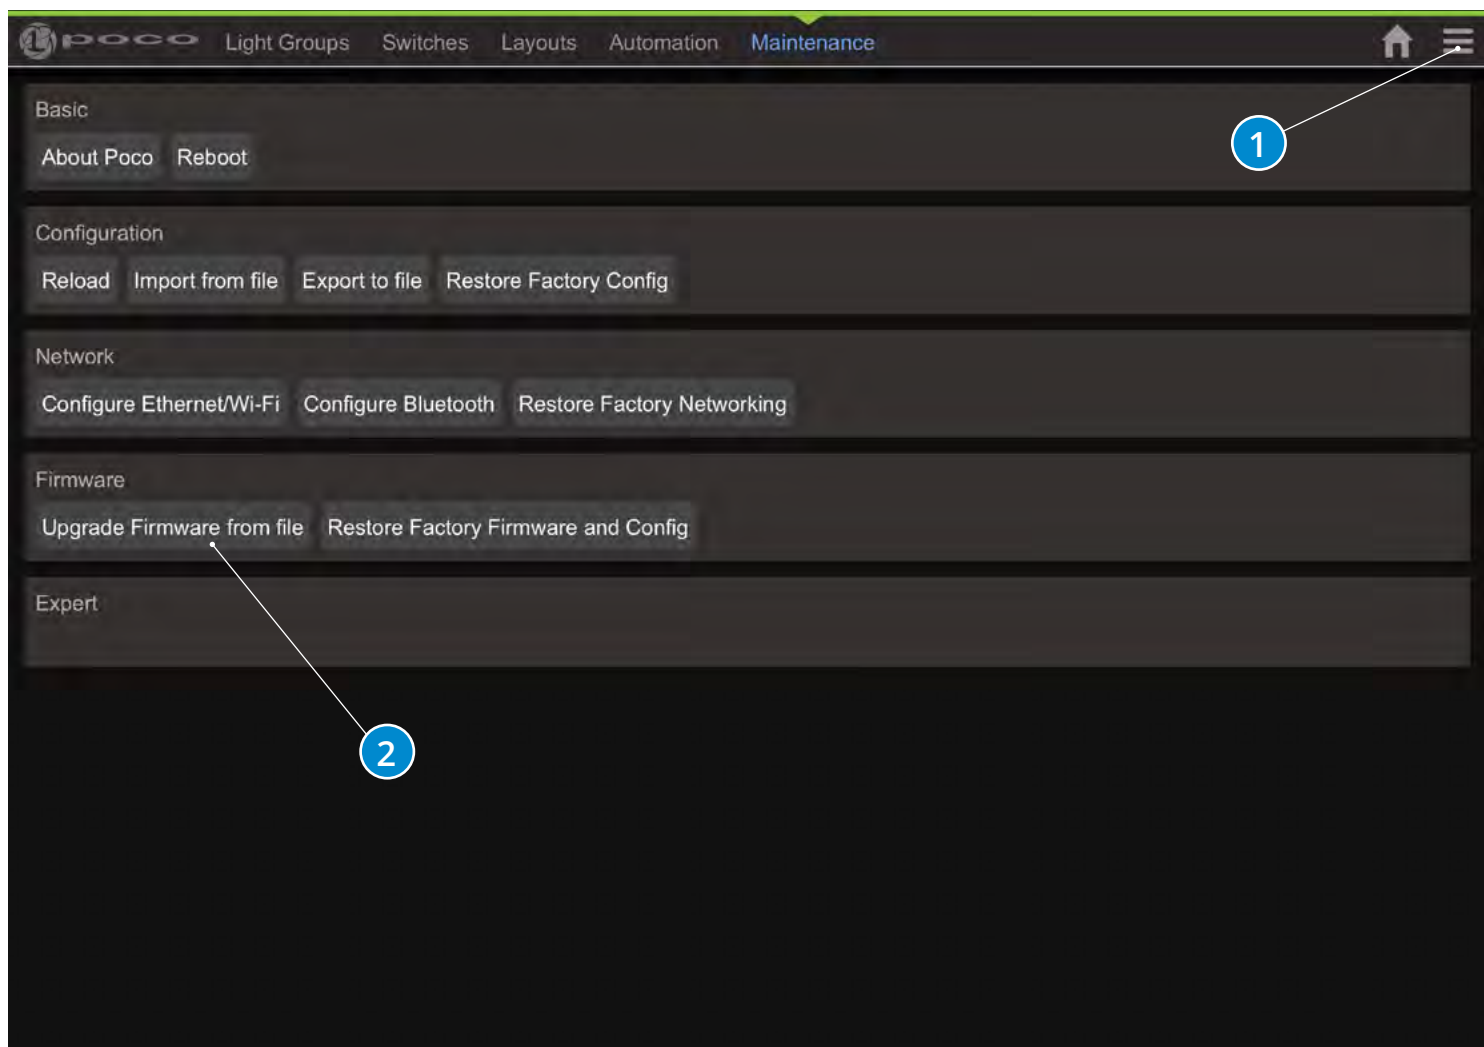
poco Light Groups Switches Layouts Automation Maintenance

1

Basic

About Poco Reboot

Configuration

Reload Import from file Export to file Restore Factory Config

Network

Configure Ethernet/Wi-Fi Configure Bluetooth Restore Factory Networking

Firmware

Upgrade Firmware from file Restore Factory Firmware and Config

Expert

2